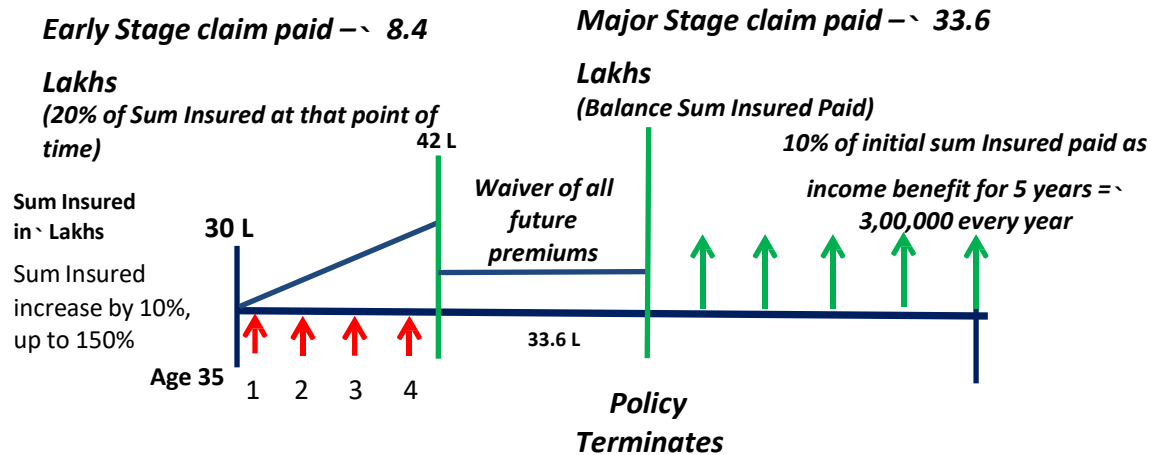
Early Stage claim paid –` 8.4 Lakhs
(20% of Sum Insured at that point of time)

Major Stage claim paid –` 33.6 Lakhs
(Balance Sum Insured Paid)

42 L

10% of initial sum Insured paid as income benefit for 5 years =` 3,00,000 every year

Sum Insured in` Lakhs

30 L

Waiver of all future premiums

Sum Insured increase by 10%, up to 150%

33.6 L

Age 35

1 2 3 4

Policy Terminates